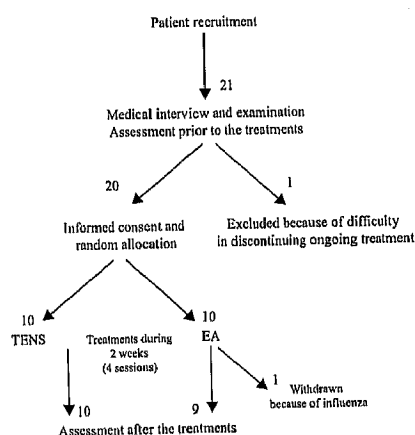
Patient recruitment

21

Medical interview and examination
Assessment prior to the treatments

20

1

Informed consent and random allocation

Excluded because of difficulty in discontinuing ongoing treatment

10
TENS

Treatments during 2 weeks (4 sessions)

10
EA

1
Withdrawn because of influenza

10

9

Assessment after the treatments